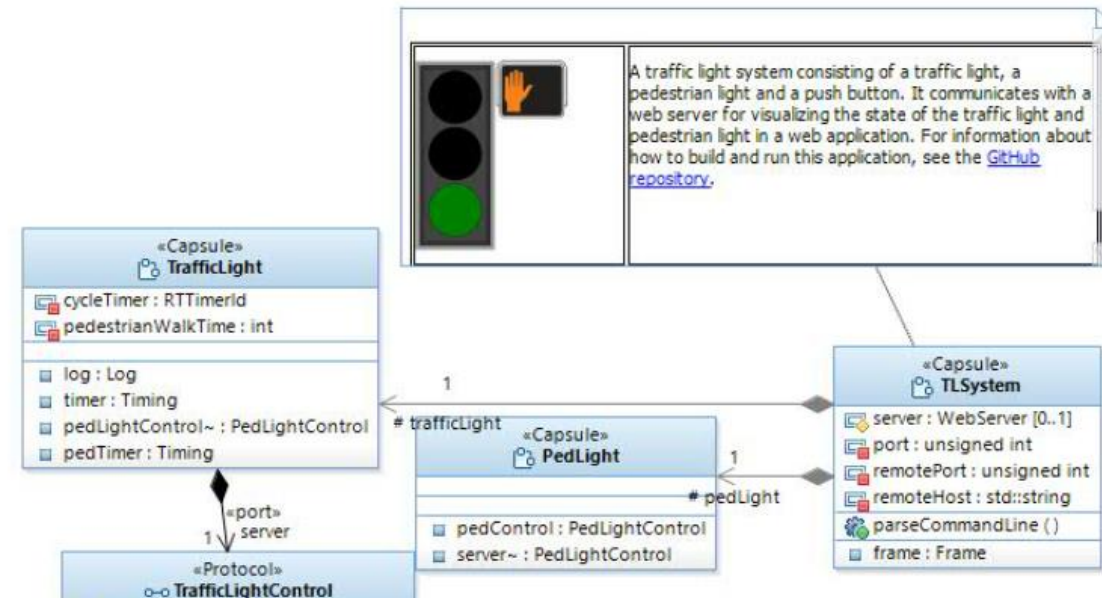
A traffic light system consisting of a traffic light, a pedestrian light and a push button. It communicates with a web server for visualizing the state of the traffic light and pedestrian light in a web application. For information about how to build and run this application, see the GitHub repository.

«Capsule»
TrafficLight

cycleTimer : RTTimerId
pedestrianWalkTime : int

log : Log
timer : Timing
pedLightControl~ : PedLightControl
pedTimer : Timing

1
# trafficLight

«Capsule»
PedLight

pedControl : PedLightControl
server~ : PedLightControl

1
# pedLight

«Capsule»
TLSystem

server : WebServer [0..1]
port : unsigned int
remotePort : unsigned int
remoteHost : std::string
parseCommandLine ()
frame : Frame

«port»
1 server

«Protocol»
TrafficLightControl